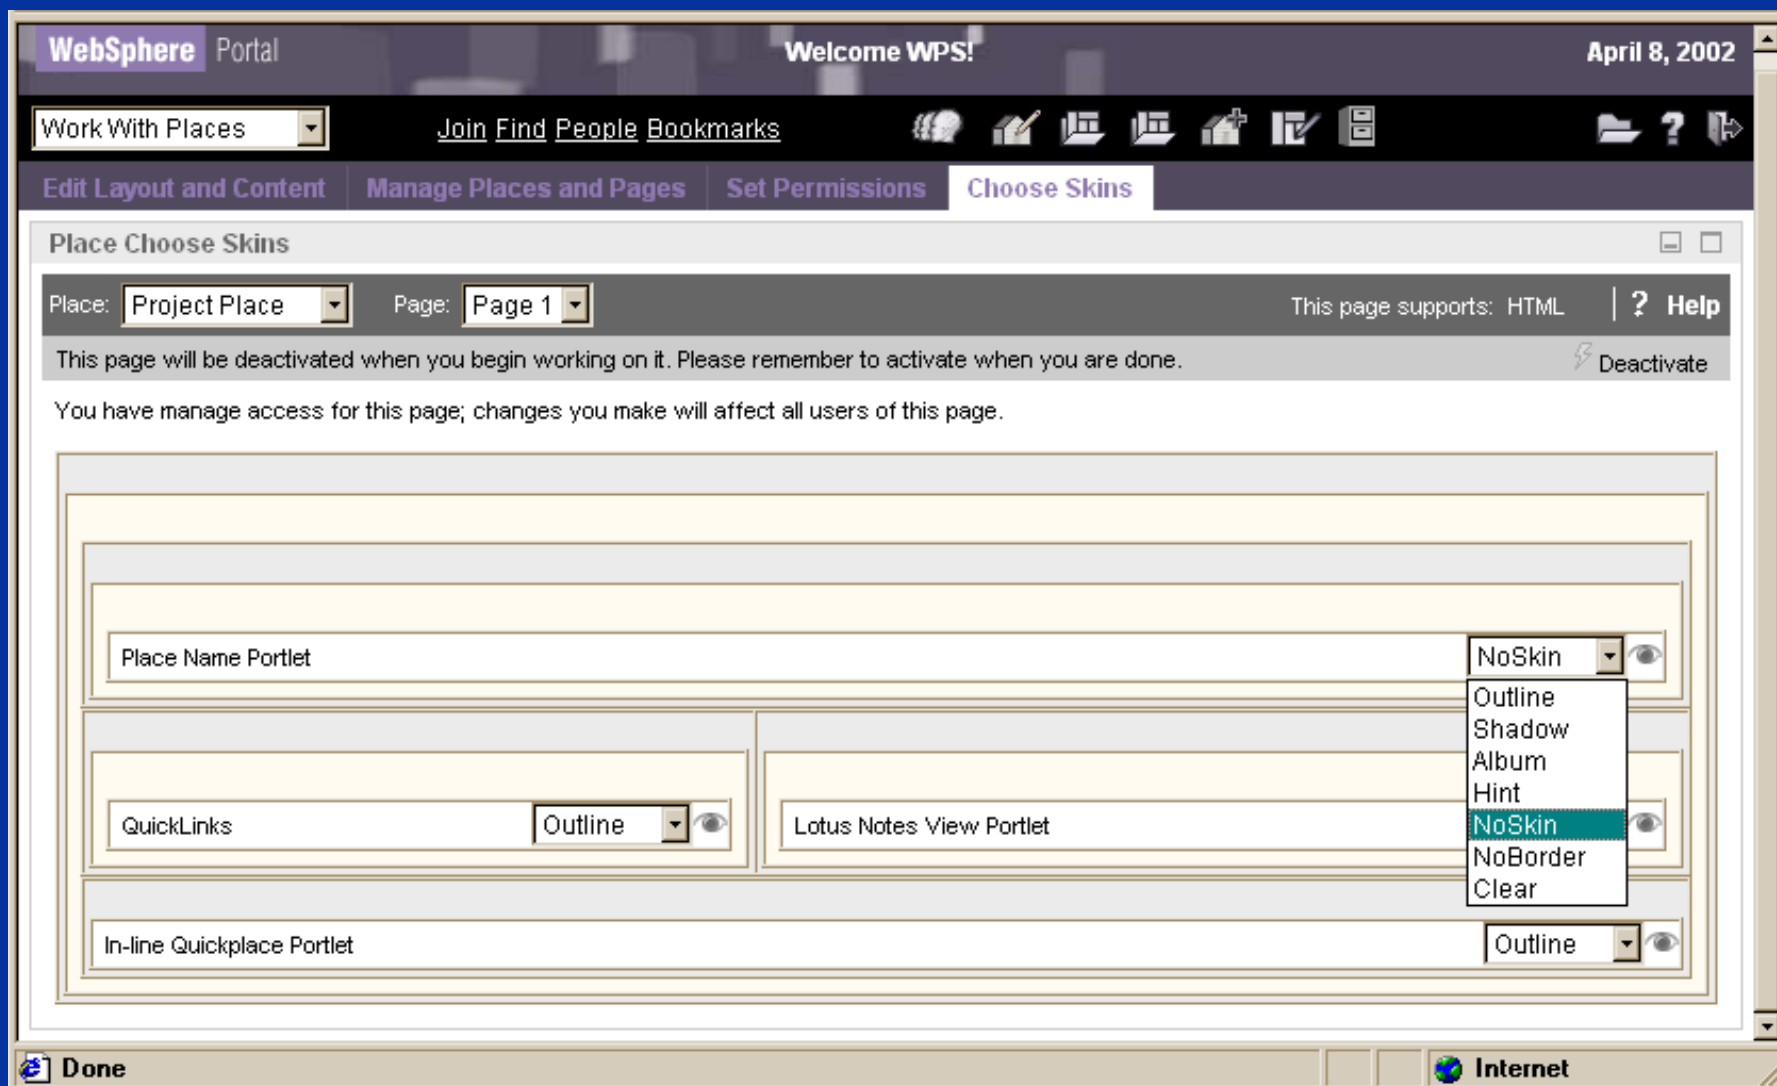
WebSphere Portal

Welcome WPS!

April 8, 2002

Work With Places

Join Find People Bookmarks

?

Edit Layout and Content | Manage Places and Pages | Set Permissions | Choose Skins

Place Choose Skins

Place: Project Place Page: Page 1 This page supports: HTML ? Help

This page will be deactivated when you begin working on it. Please remember to activate when you are done. Deactivate

You have manage access for this page; changes you make will affect all users of this page.

Place Name Portlet NoSkin

Outline
Shadow
Album
Hint
NoSkin
NoBorder
Clear

QuickLinks Outline

Lotus Notes View Portlet

In-line Quickplace Portlet Outline

Done

Internet